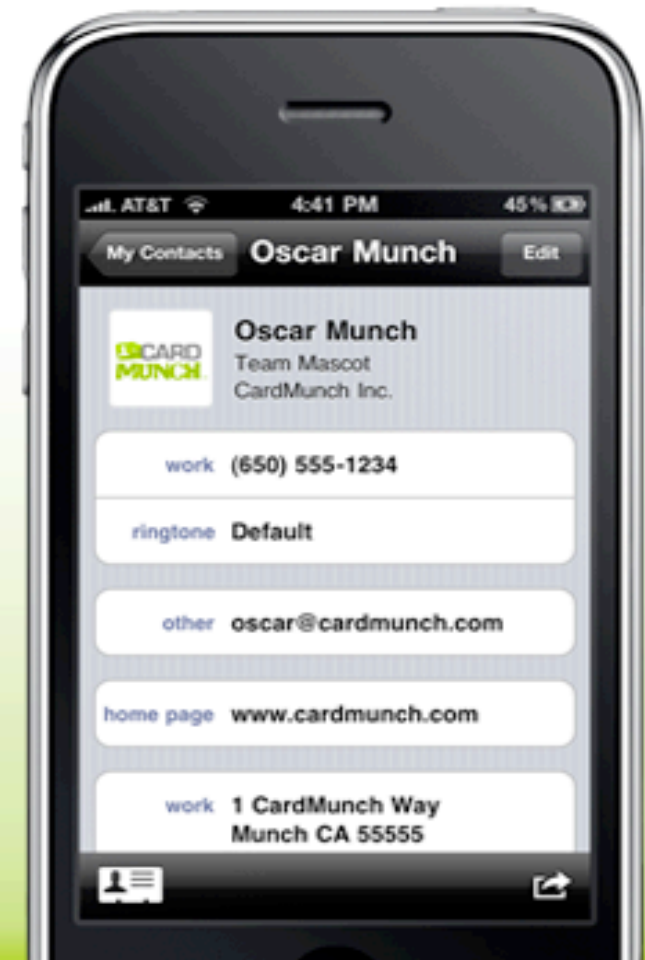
AT&T 4:41 PM 45%

My Contacts Oscar Munch Edit

CARD MUNCH

Oscar Munch
Team Mascot
CardMunch Inc.

work (650) 555-1234

ringtone Default

other oscar@cardmunch.com

home page www.cardmunch.com

work 1 CardMunch Way
Munch CA 55555